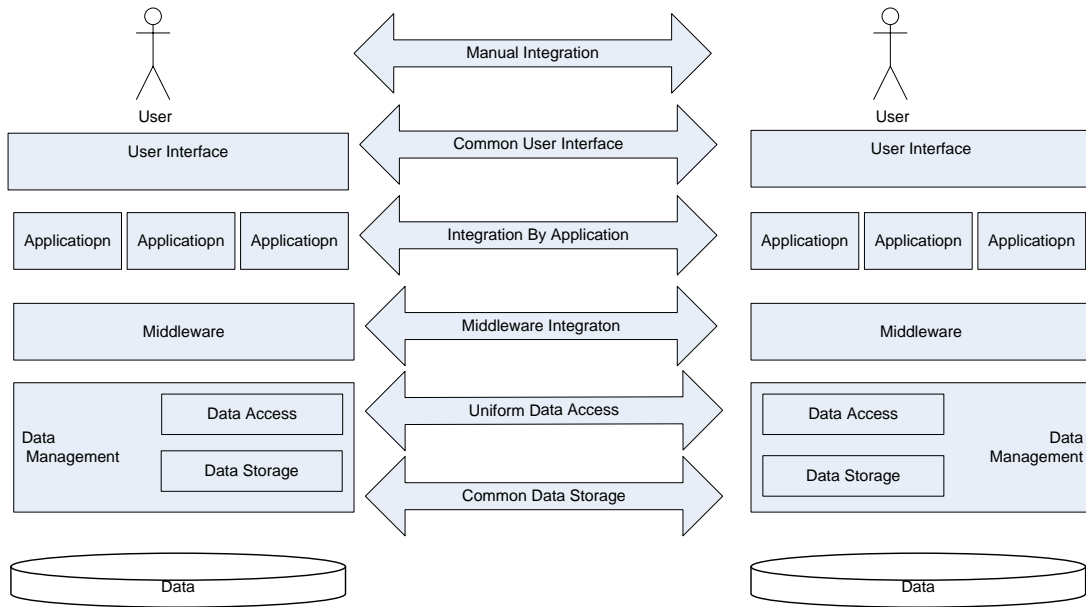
User

Manual Integration

User

User Interface

Common User Interface

User Interface

Applicatiopn

Applicatiopn

Applicatiopn

Integration By Application

Applicatiopn

Applicatiopn

Applicatiopn

Middleware

Middleware Integraton

Middleware

Data Management

Data Access

Data Storage

Uniform Data Access

Common Data Storage

Data Access

Data Storage

Data Management

Data

Data